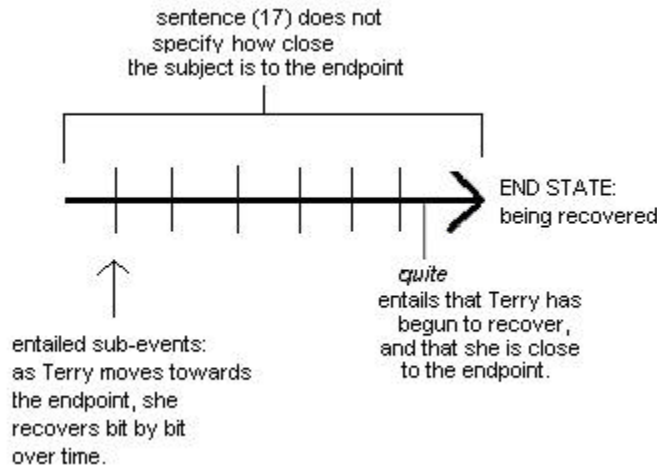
sentence (17) does not specify how close the subject is to the endpoint

END STATE: being recovered

quite entails that Terry has begun to recover, and that she is close to the endpoint.

entailed sub-events: as Terry moves towards the endpoint, she recovers bit by bit over time.